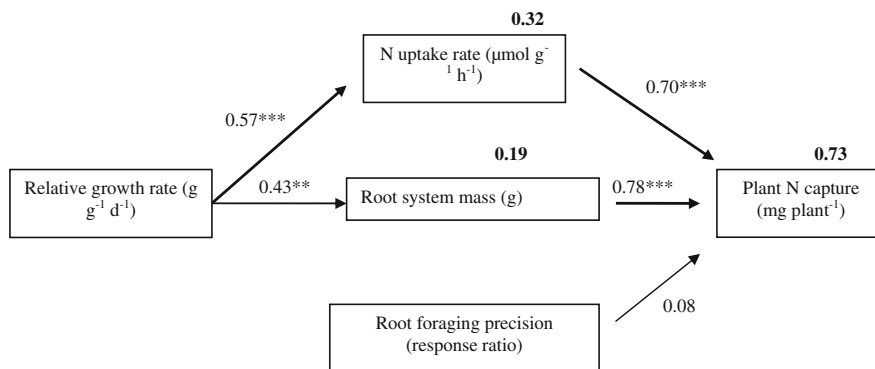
0.32

N uptake rate (µmol $g^{-1}$ $h^{-1}$)

0.57***

0.70***

0.19

0.73

Relative growth rate (g $g^{-1}$ $d^{-1}$)

0.43**

Root system mass (g)

0.78***

Plant N capture (mg $plant^{-1}$)

0.08

Root foraging precision (response ratio)